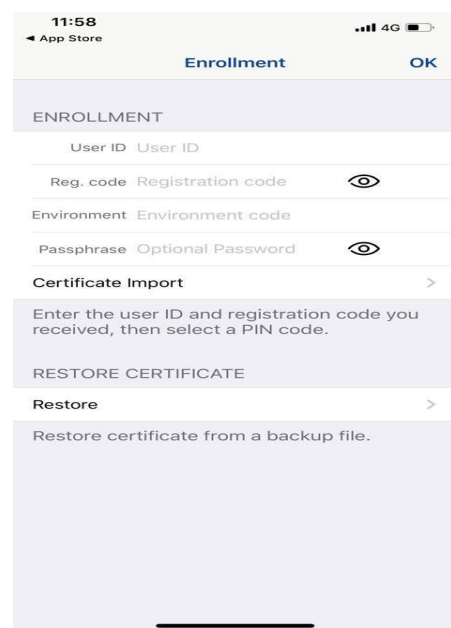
11:58
◀ App Store
4G

Enrollment
OK

ENROLLMENT

User ID User ID

Reg. code Registration code

Environment Environment code

Passphrase Optional Password

Certificate Import >

Enter the user ID and registration code you received, then select a PIN code.

RESTORE CERTIFICATE

Restore >

Restore certificate from a backup file.